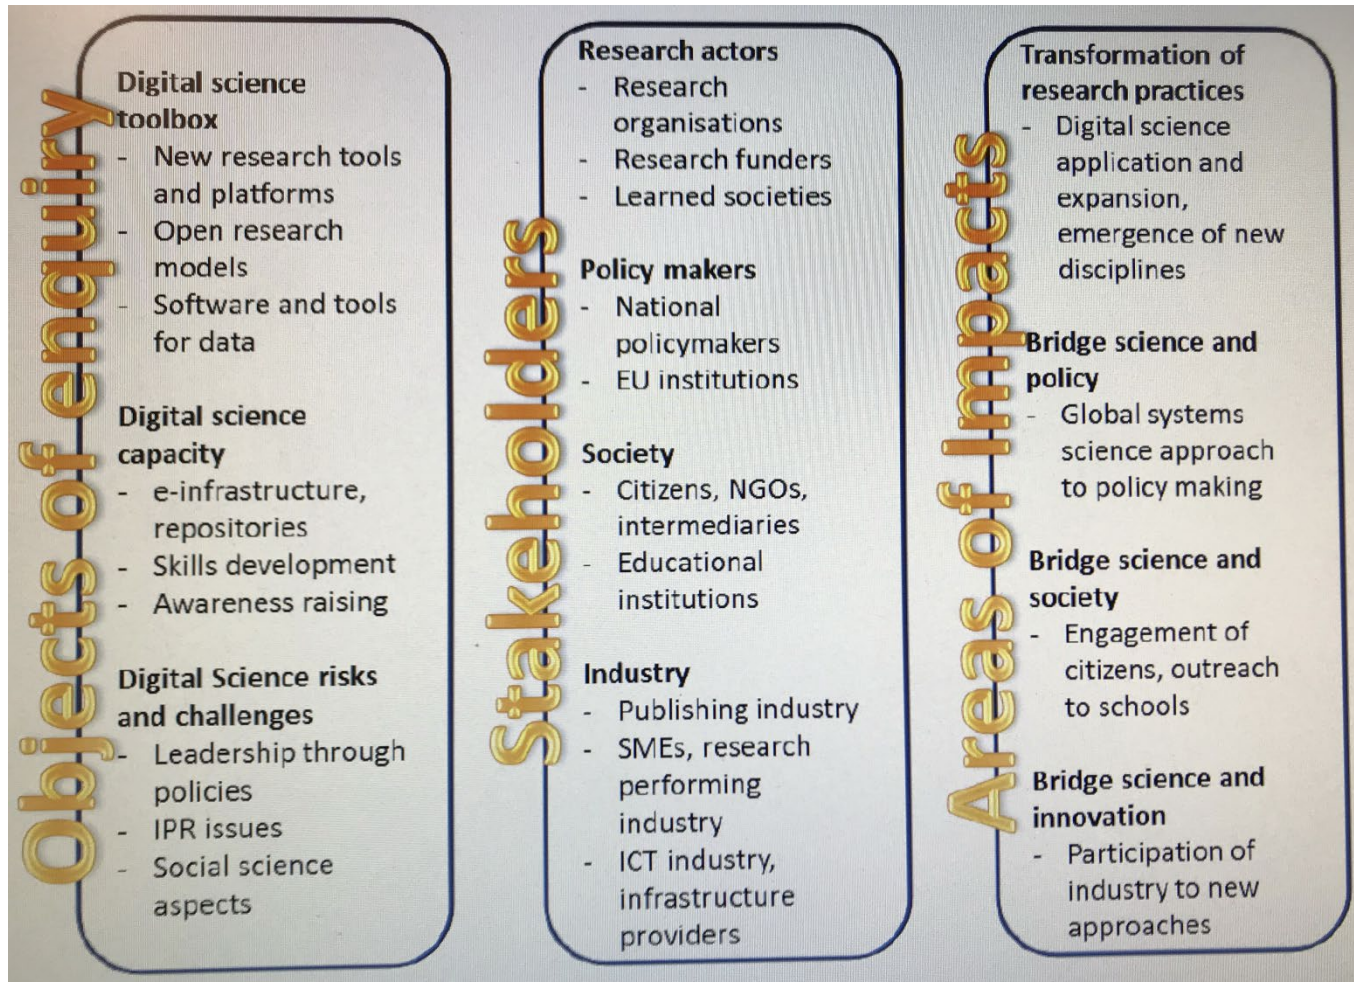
Objects of enquiry

Digital science toolbox
- New research tools and platforms
- Open research models
- Software and tools for data

Digital science capacity
- e-infrastructure, repositories
- Skills development
- Awareness raising

Digital Science risks and challenges
- Leadership through policies
- IPR issues
- Social science aspects

Stakeholders

Research actors
- Research organisations
- Research funders
- Learned societies

Policy makers
- National policymakers
- EU institutions

Society
- Citizens, NGOs, intermediaries
- Educational institutions

Industry
- Publishing industry
- SMEs, research performing industry
- ICT industry, infrastructure providers

Areas of Impacts

Transformation of research practices
- Digital science application and expansion, emergence of new disciplines

Bridge science and policy
- Global systems science approach to policy making

Bridge science and society
- Engagement of citizens, outreach to schools

Bridge science and innovation
- Participation of industry to new approaches